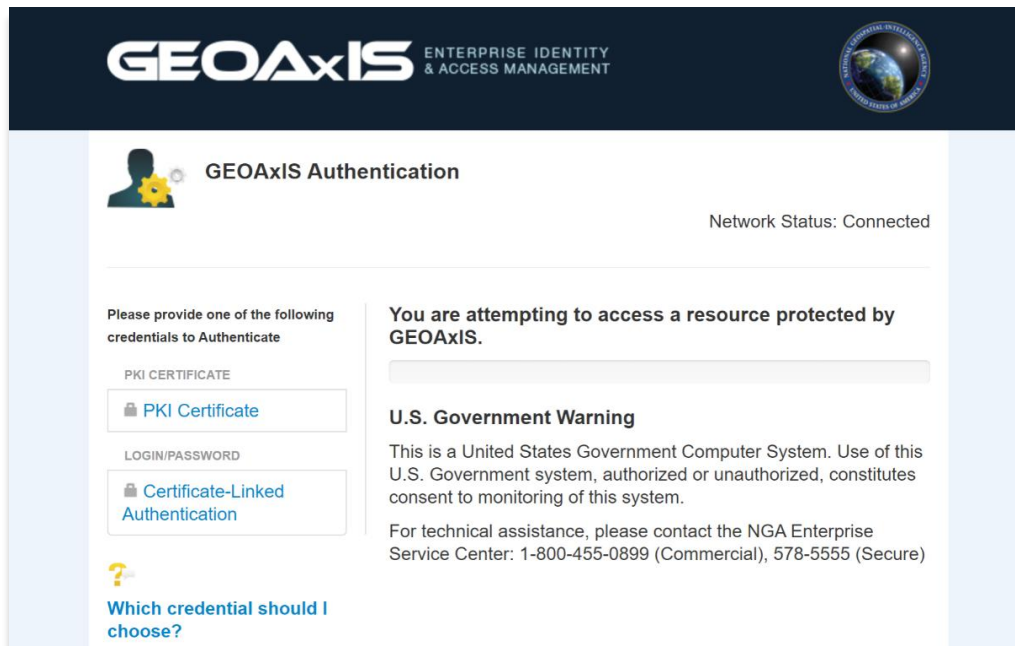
GEOAxIS ENTERPRISE IDENTITY & ACCESS MANAGEMENT

NATIONAL GEOSPATIAL-INTELLIGENCE AGENCY UNITED STATES OF AMERICA

GEOAxIS Authentication

Network Status: Connected

Please provide one of the following credentials to Authenticate

PKI CERTIFICATE

PKI Certificate

LOGIN/PASSWORD

Certificate-Linked Authentication

Which credential should I choose?

You are attempting to access a resource protected by GEOAxIS.

U.S. Government Warning

This is a United States Government Computer System. Use of this U.S. Government system, authorized or unauthorized, constitutes consent to monitoring of this system.

For technical assistance, please contact the NGA Enterprise Service Center: 1-800-455-0899 (Commercial), 578-5555 (Secure)